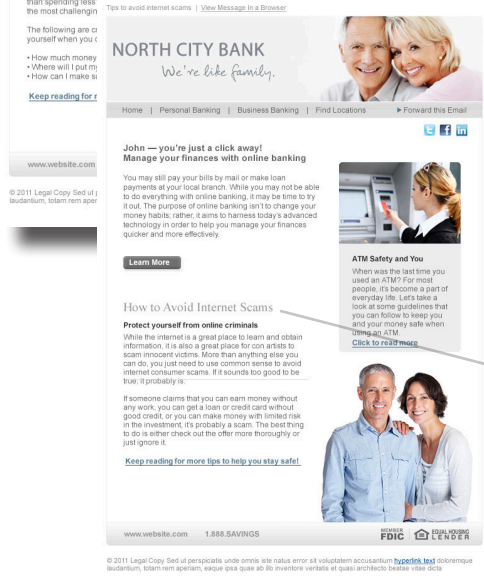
than spending less the most challengin

The following are c yourself when you

• How much money
• Where will I put m
• How can I make s

Keep reading for r

www.website.com

© 2011 Legal Copy Sed ut p laudantium, totam rem aper

Tips to avoid internet scams | View Message in a Browser

NORTH CITY BANK
We're like family.

Home | Personal Banking | Business Banking | Find Locations

Forward this Email

John — you're just a click away!
Manage your finances with online banking

You may still pay your bills by mail or make loan payments at your local branch. While you may not be able to do everything with online banking, it may be time to try it out. The purpose of online banking isn't to change your money habits; rather, it aims to harness today's advanced technology in order to help you manage your finances quicker and more effectively.

Learn More

ATM Safety and You

When was the last time you used an ATM? For most people, it's become a part of everyday life. Let's take a look at some guidelines that you can follow to keep you and your money safe when using an ATM.
Click to read more

How to Avoid Internet Scams

Protect yourself from online criminals

While the internet is a great place to learn and obtain information, it is also a great place for con artists to scam innocent victims. More than anything else you can do, you just need to use common sense to avoid internet consumer scams. If it sounds too good to be true, it probably is.

If someone claims that you can earn money without any work, you can get a loan or credit card without good credit, or you can make money with limited risk in the investment, it's probably a scam. The best thing to do is either check out the offer more thoroughly or just ignore it.

Keep reading for more tips to help you stay safe!

www.website.com 1.888.SAVINGS

MEMBER FDIC EQUAL HOUSING LENDER

© 2011 Legal Copy Sed ut perspiciatis unde omnis iste natus error sit voluptatem accusantium hyperlink text doloremque laudantium, totam rem aperiam, eaque ipsa quae ab illo inventore veritatis et quasi architecto beatae vitae dicta